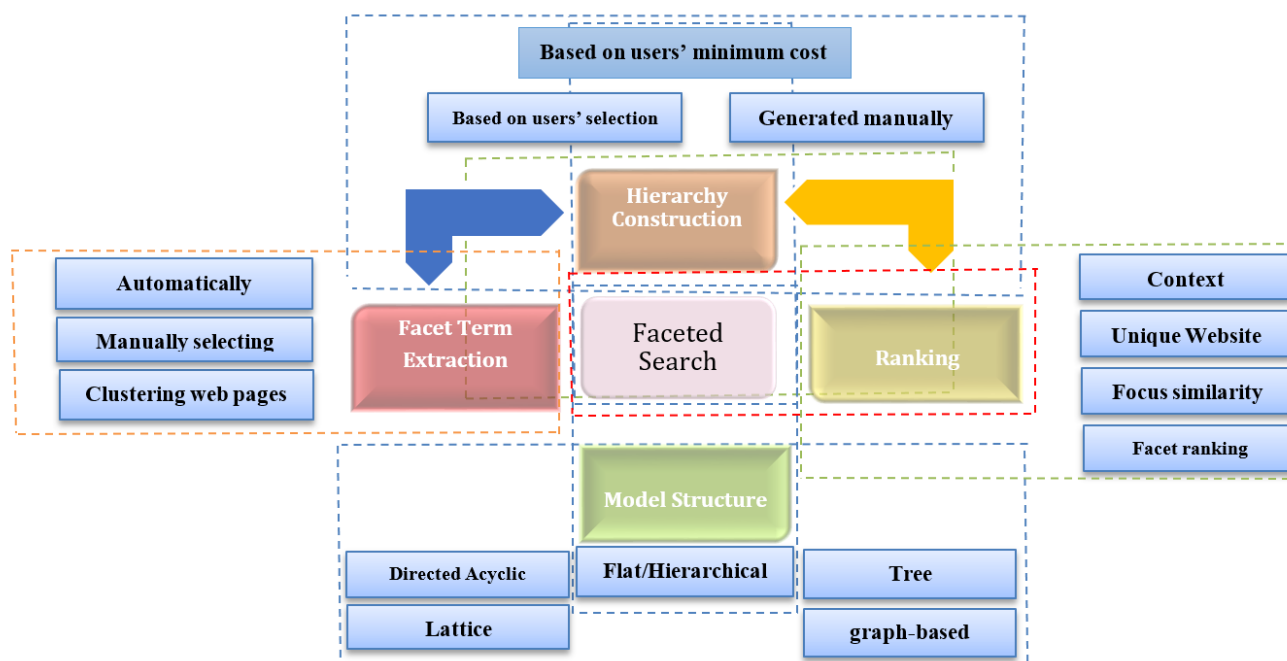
Based on users' minimum cost

Based on users' selection

Generated manually

Hierarchy Construction

Automatically

Manually selecting

Clustering web pages

Facet Term Extraction

Faceted Search

Ranking

Context

Unique Website

Focus similarity

Facet ranking

Model Structure

Directed Acyclic

Flat/Hierarchical

Tree

Lattice

graph-based